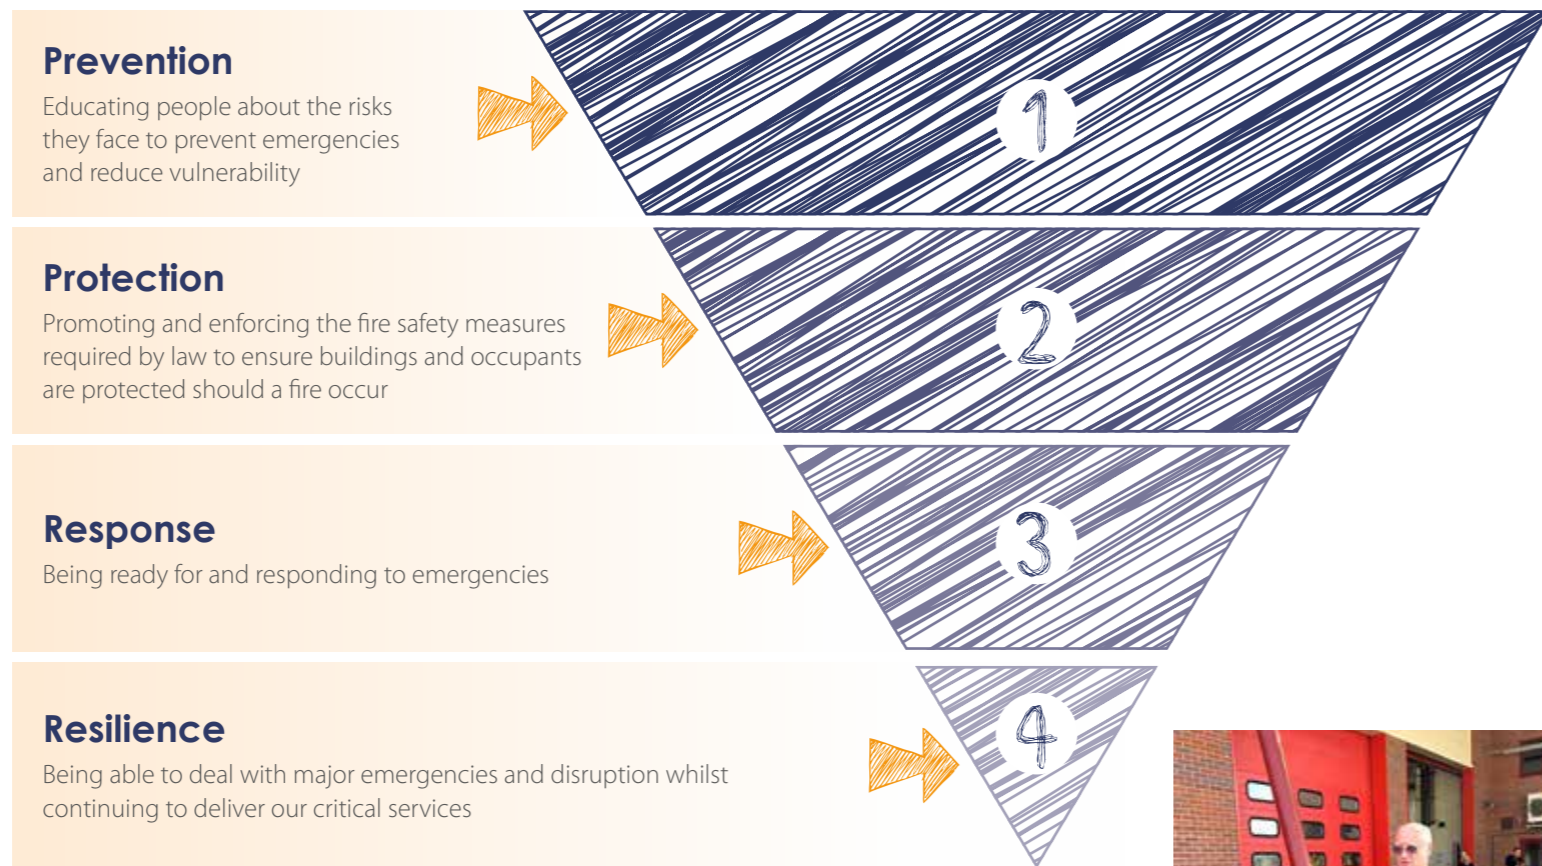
Prevention
Educating people about the risks they face to prevent emergencies and reduce vulnerability

1

Protection
Promoting and enforcing the fire safety measures required by law to ensure buildings and occupants are protected should a fire occur

2

Response
Being ready for and responding to emergencies

3

Resilience
Being able to deal with major emergencies and disruption whilst continuing to deliver our critical services

4